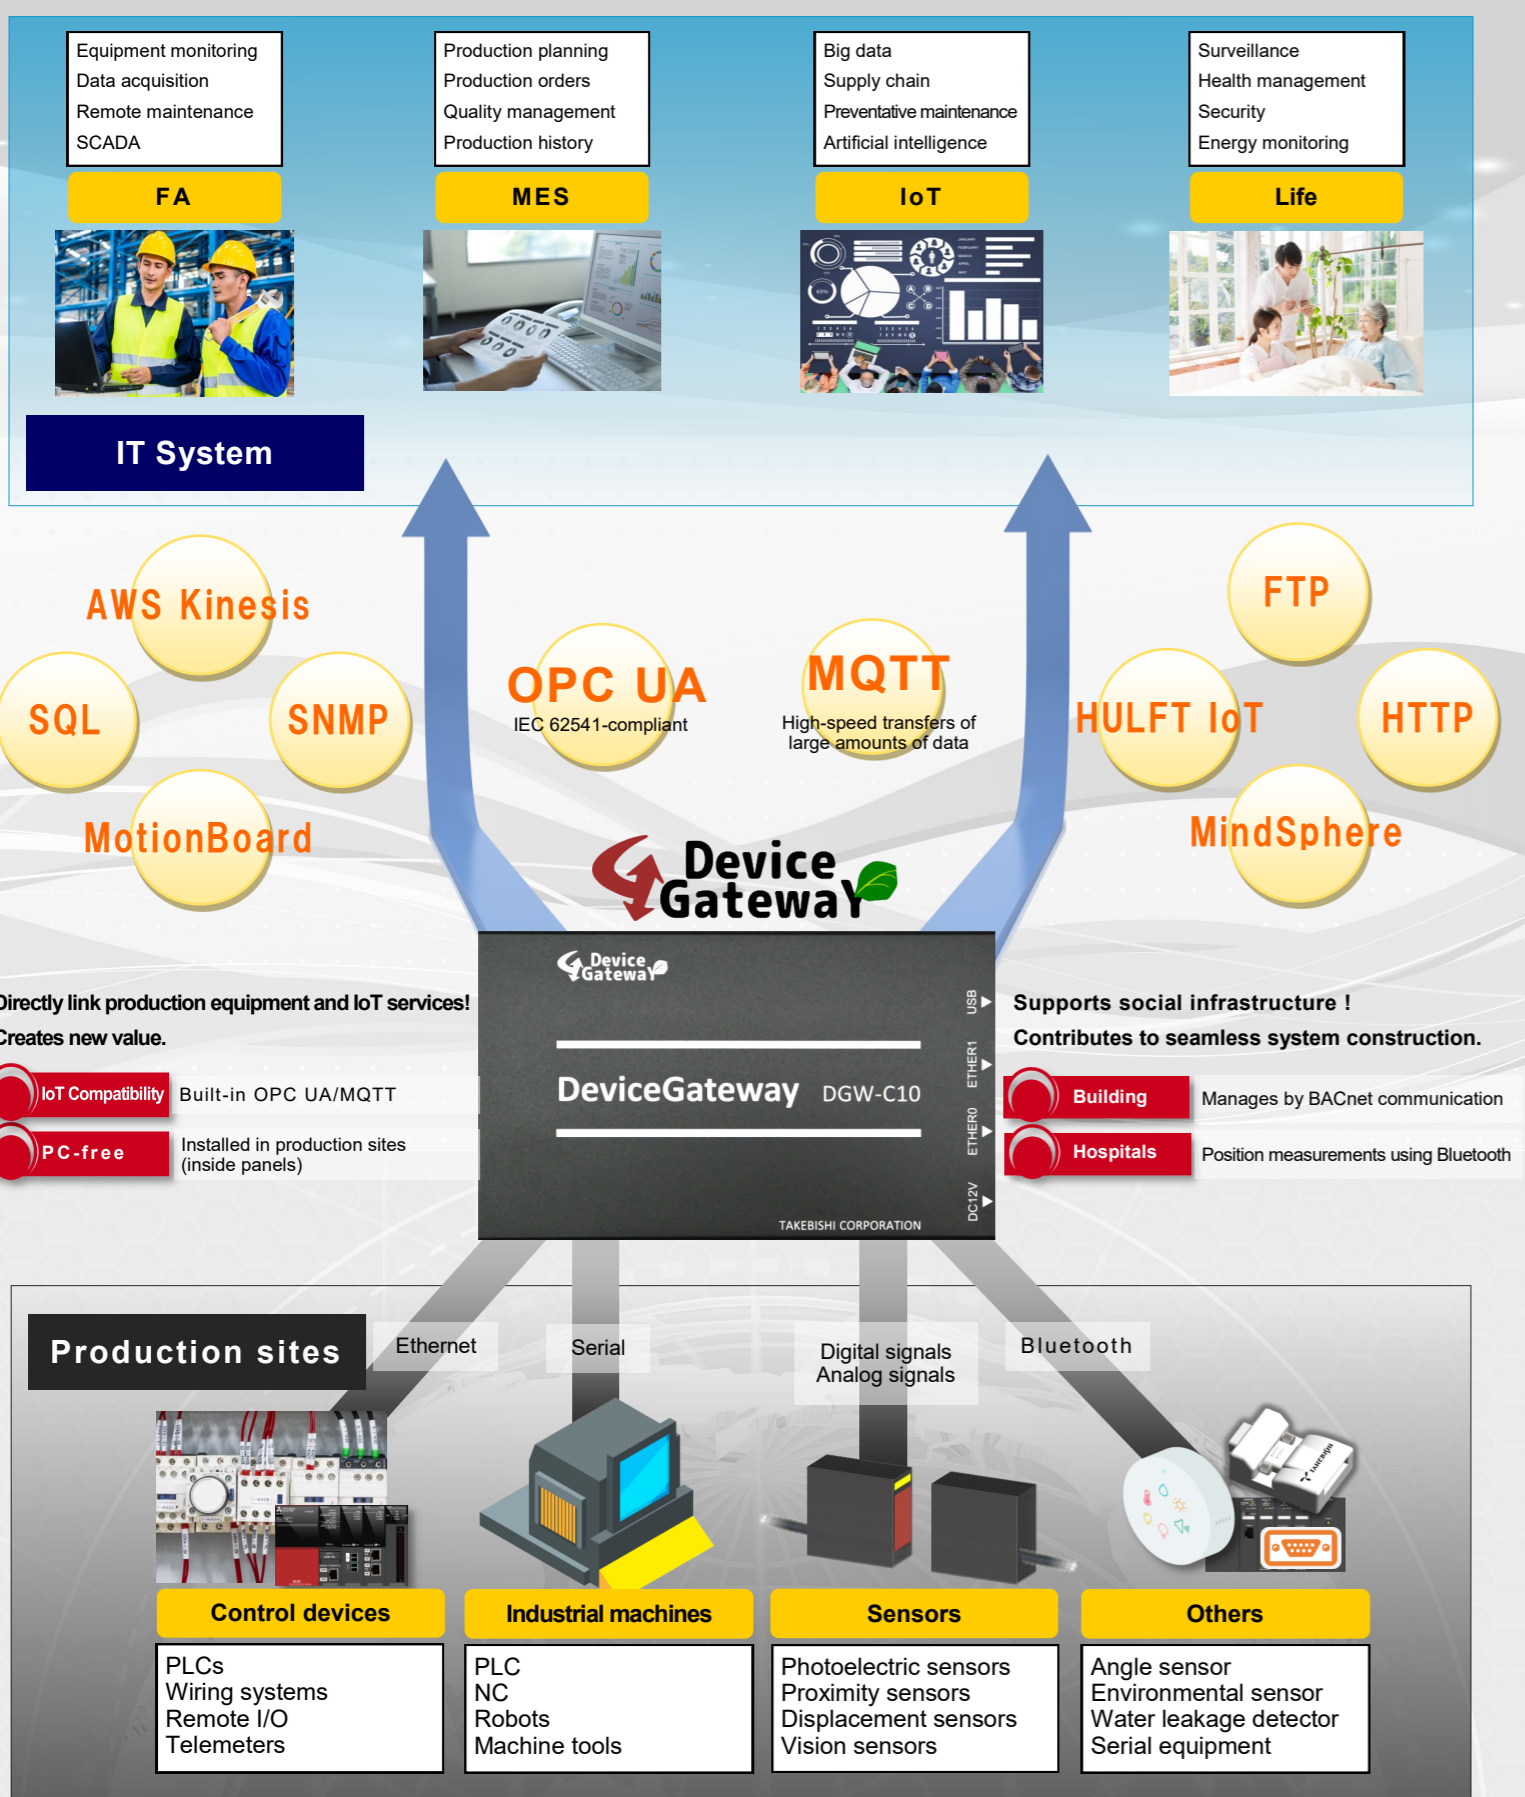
Equipment monitoring
Data acquisition
Remote maintenance
SCADA

FA

Production planning
Production orders
Quality management
Production history

MES

Big data
Supply chain
Preventative maintenance
Artificial intelligence

IoT

Surveillance
Health management
Security
Energy monitoring

Life

IT System

AWS Kinesis

SQL

SNMP

MotionBoard

OPC UA
IEC 62541-compliant

MQTT
High-speed transfers of large amounts of data

FTP

HULFT IoT

HTTP

MindSphere

Device Gateway

Directly link production equipment and IoT services!
Creates new value.

IoT Compatibility | Built-in OPC UA/MQTT

PC-free | Installed in production sites (inside panels)

Device Gateway
DeviceGateway DGW-C10
TAKEBISHI CORPORATION
USB
ETHER1
ETHER0
DC12V

Supports social infrastructure !
Contributes to seamless system construction.

Building | Manages by BACnet communication

Hospitals | Position measurements using Bluetooth

Production sites

Ethernet

Serial

Digital signals
Analog signals

Bluetooth

Control devices
PLCs
Wiring systems
Remote I/O
Telemeters

Industrial machines
PLC
NC
Robots
Machine tools

Sensors
Photoelectric sensors
Proximity sensors
Displacement sensors
Vision sensors

Others
Angle sensor
Environmental sensor
Water leakage detector
Serial equipment